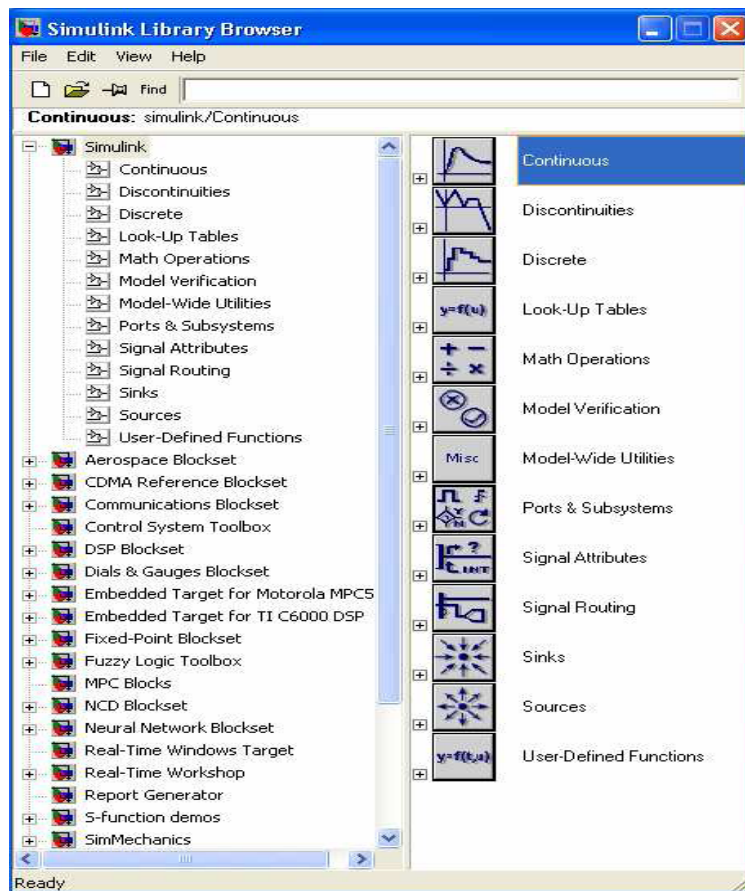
Simulink Library Browser

File Edit View Help

Find

Continuous: simulink/Continuous

Simulink
Continuous
Discontinuities
Discrete
Look-Up Tables
Math Operations
Model Verification
Model-Wide Utilities
Ports & Subsystems
Signal Attributes
Signal Routing
Sinks
Sources
User-Defined Functions
Aerospace Blockset
CDMA Reference Blockset
Communications Blockset
Control System Toolbox
DSP Blockset
Dials & Gauges Blockset
Embedded Target for Motorola MPC5
Embedded Target for TI C6000 DSP
Fixed-Point Blockset
Fuzzy Logic Toolbox
MPC Blocks
NCD Blockset
Neural Network Blockset
Real-Time Windows Target
Real-Time Workshop
Report Generator
S-function demos
SimMechanics

Continuous
Discontinuities
Discrete
y=f(u) Look-Up Tables
Math Operations
Model Verification
Misc Model-Wide Utilities
Ports & Subsystems
Signal Attributes
Signal Routing
Sinks
Sources
y=f(t,u) User-Defined Functions

Ready